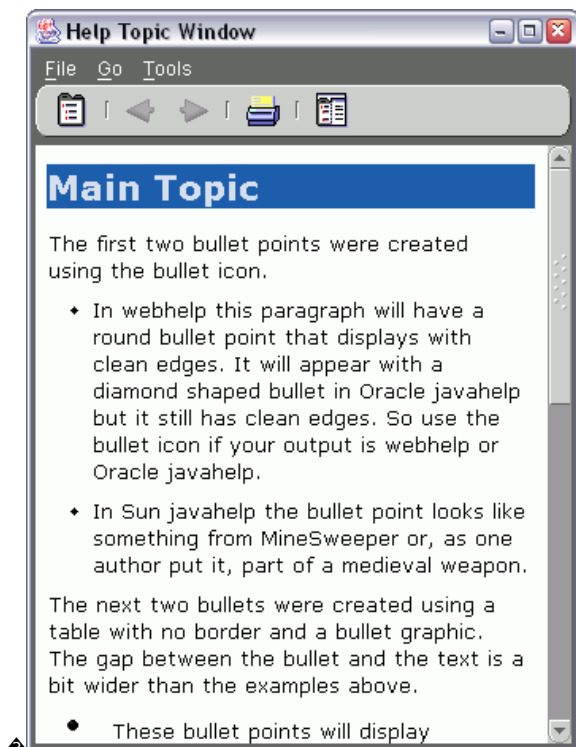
Help Topic Window

File Go Tools

Main Topic

The first two bullet points were created using the bullet icon.

- In webhelp this paragraph will have a round bullet point that displays with clean edges. It will appear with a diamond shaped bullet in Oracle javahelp but it still has clean edges. So use the bullet icon if your output is webhelp or Oracle javahelp.

- In Sun javahelp the bullet point looks like something from MineSweeper or, as one author put it, part of a medieval weapon.

The next two bullets were created using a table with no border and a bullet graphic. The gap between the bullet and the text is a bit wider than the examples above.

- These bullet points will display